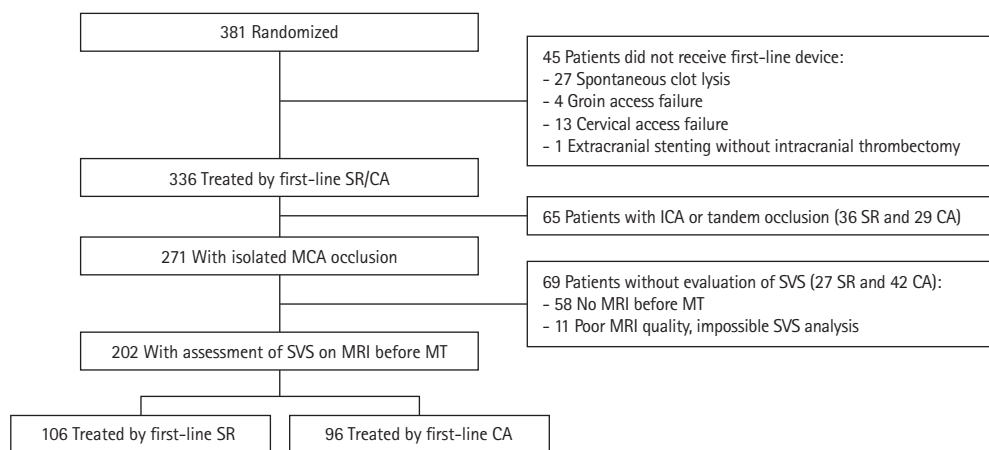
381 Randomized

45 Patients did not receive first-line device:
- 27 Spontaneous clot lysis
- 4 Groin access failure
- 13 Cervical access failure
- 1 Extracranial stenting without intracranial thrombectomy

336 Treated by first-line SR/CA

65 Patients with ICA or tandem occlusion (36 SR and 29 CA)

271 With isolated MCA occlusion

69 Patients without evaluation of SVS (27 SR and 42 CA):
- 58 No MRI before MT
- 11 Poor MRI quality, impossible SVS analysis

202 With assessment of SVS on MRI before MT

106 Treated by first-line SR

96 Treated by first-line CA